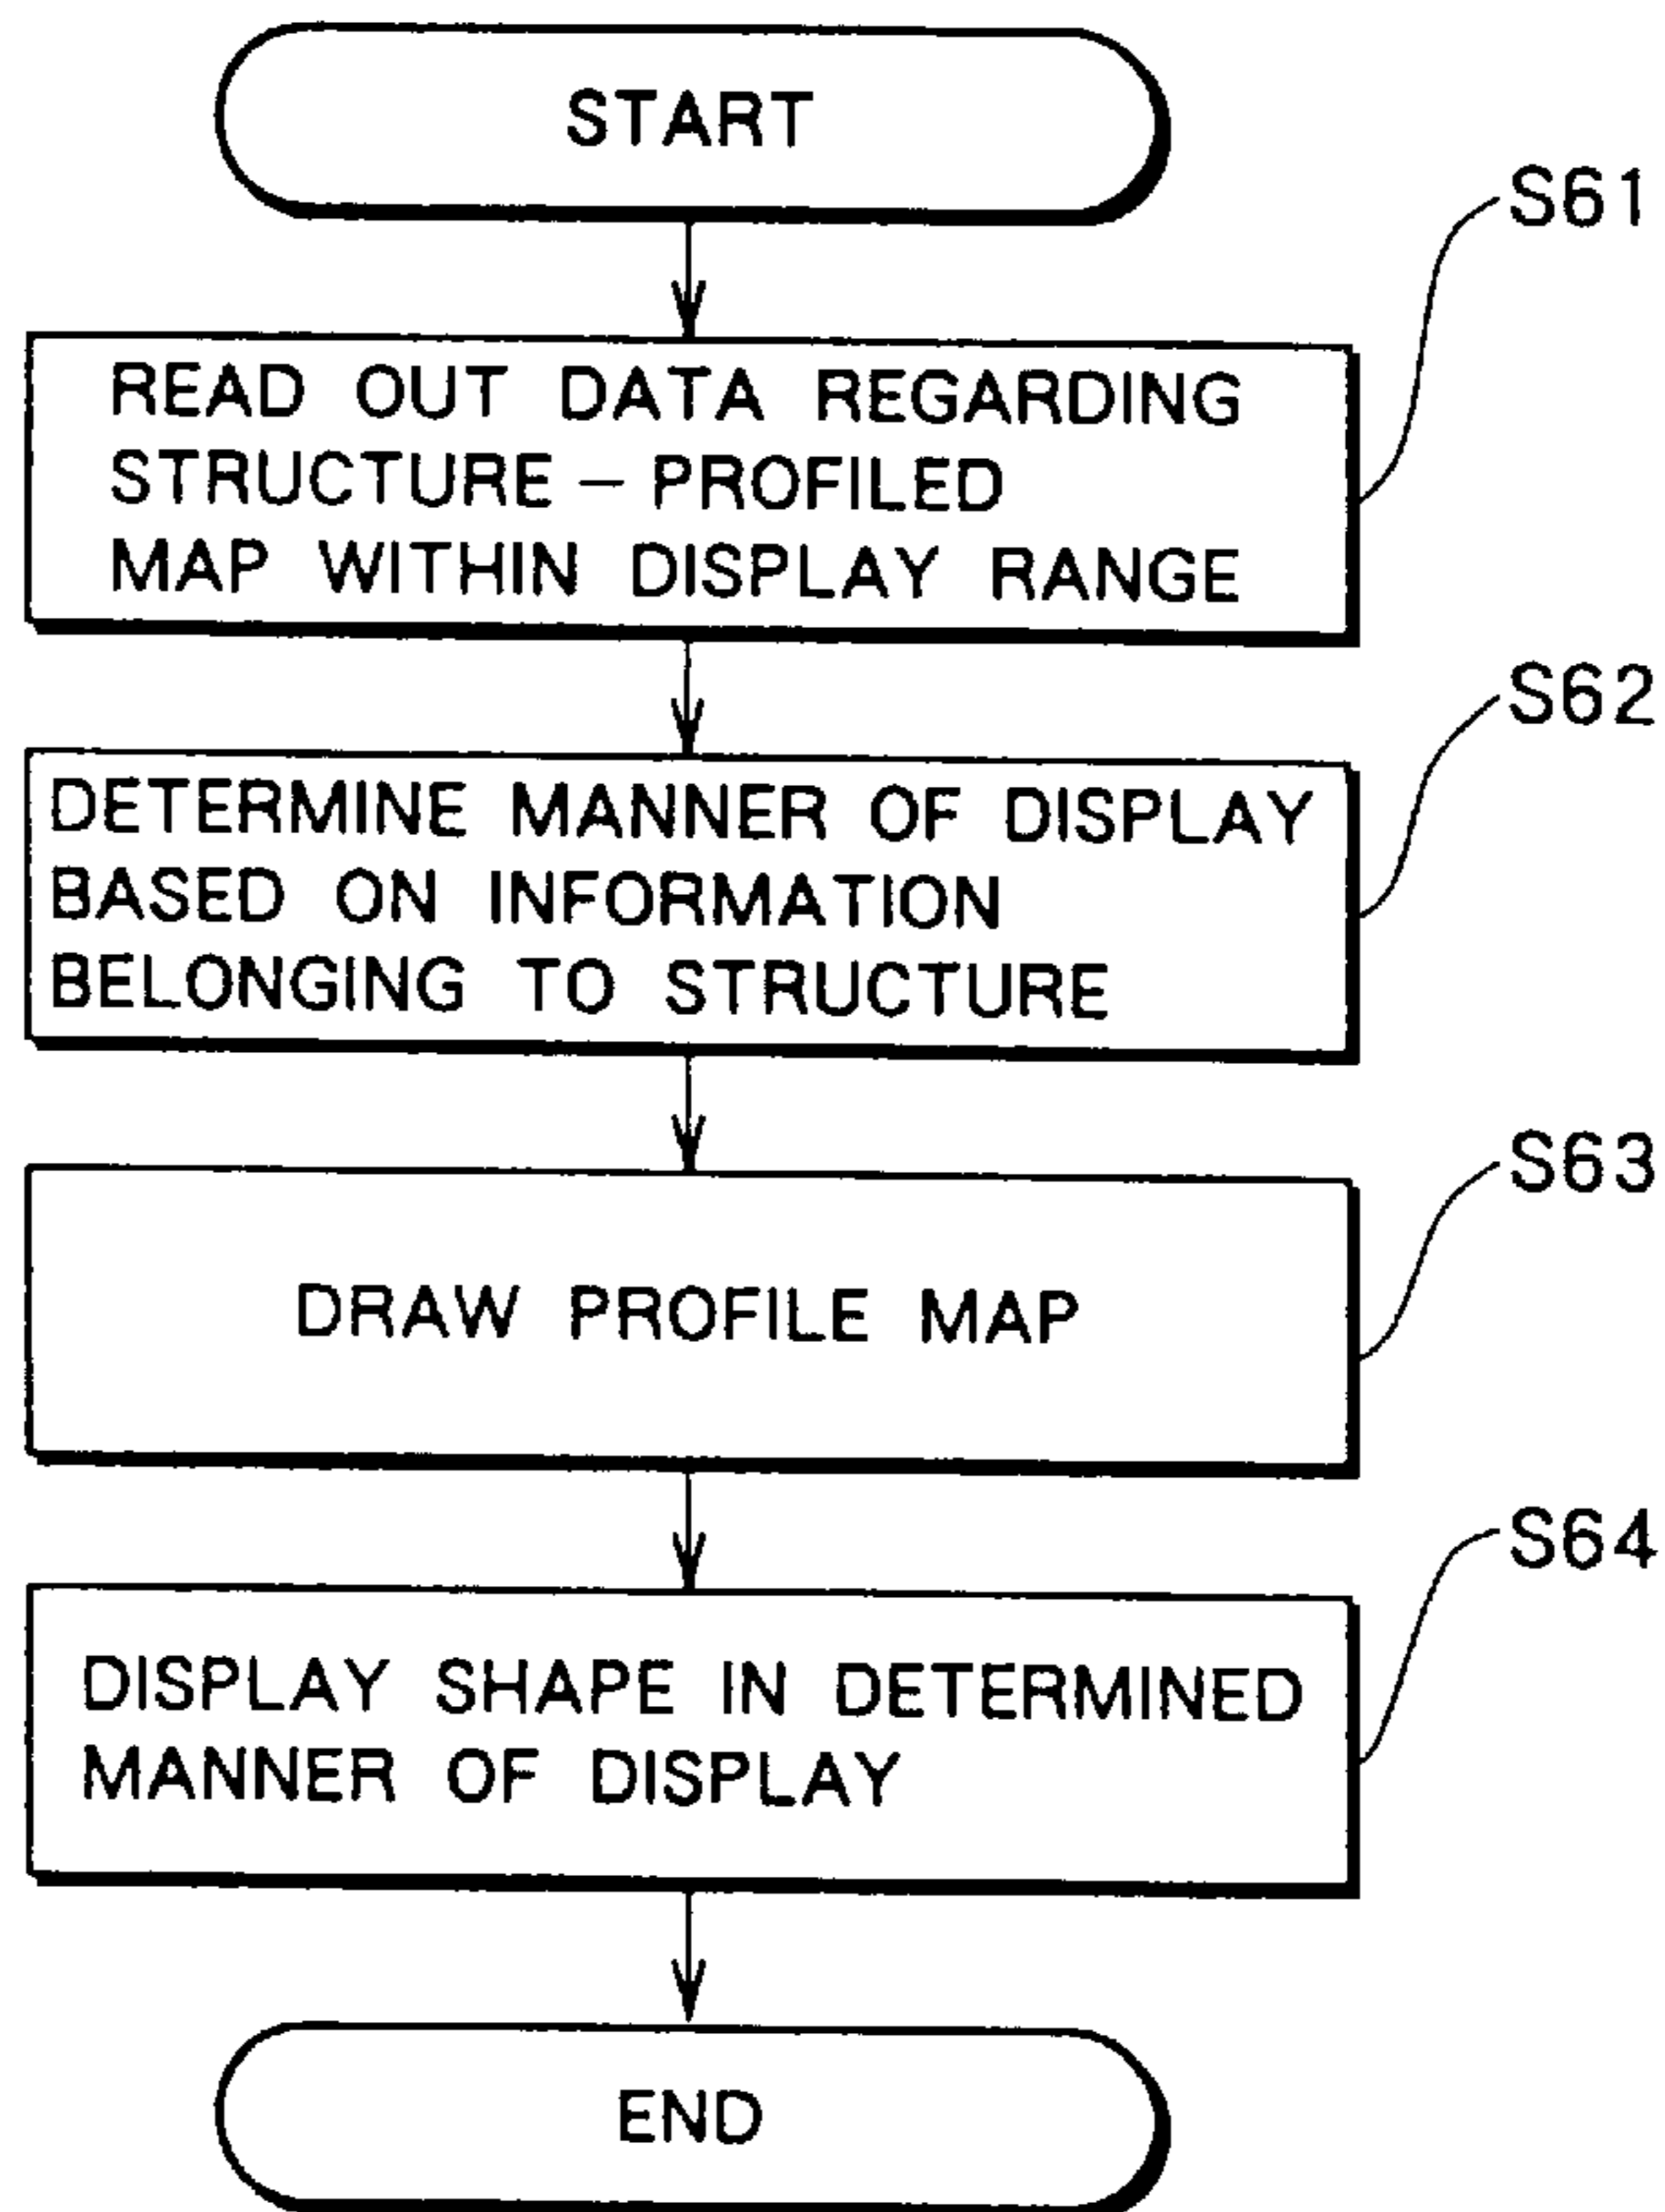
START

READ OUT DATA REGARDING STRUCTURE – PROFILED MAP WITHIN DISPLAY RANGE

S61

DETERMINE MANNER OF DISPLAY BASED ON INFORMATION BELONGING TO STRUCTURE

S62

DRAW PROFILE MAP

S63

DISPLAY SHAPE IN DETERMINED MANNER OF DISPLAY

S64

END